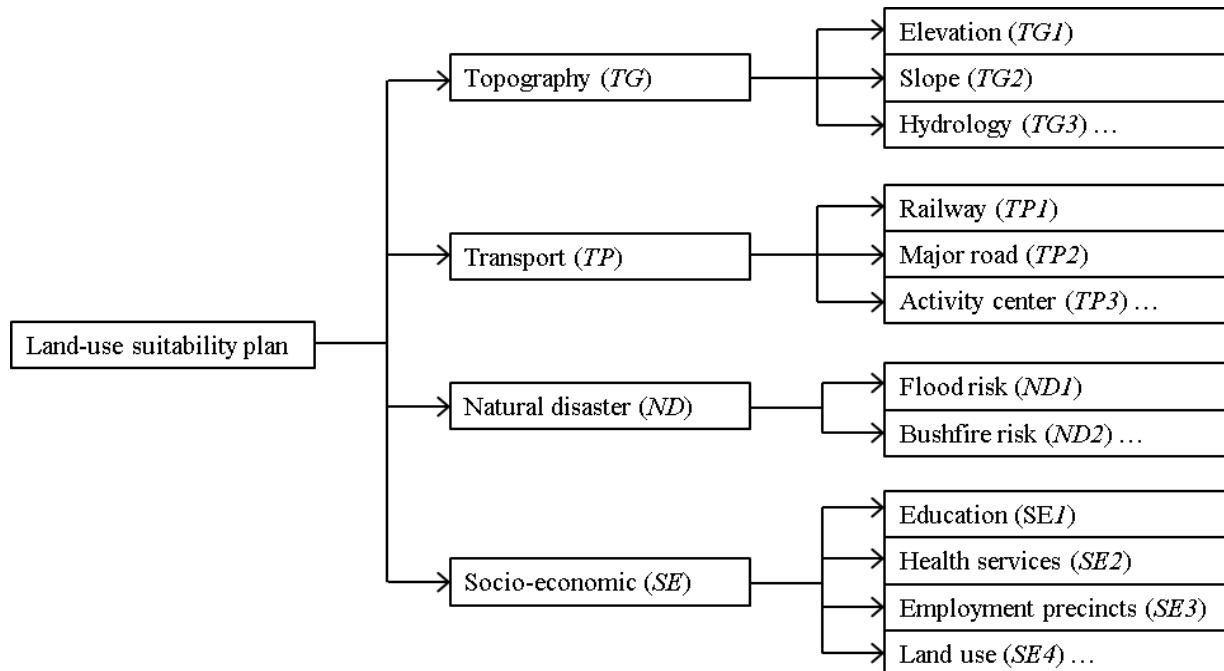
Land-use suitability plan

Topography (*TG*)

Elevation (*TG1*)

Slope (*TG2*)

Hydrology (*TG3*) …

Transport (*TP*)

Railway (*TP1*)

Major road (*TP2*)

Activity center (*TP3*) …

Natural disaster (*ND*)

Flood risk (*ND1*)

Bushfire risk (*ND2*) …

Socio-economic (*SE*)

Education (SE*1*)

Health services (*SE2*)

Employment precincts (*SE3*)

Land use (*SE4*) …